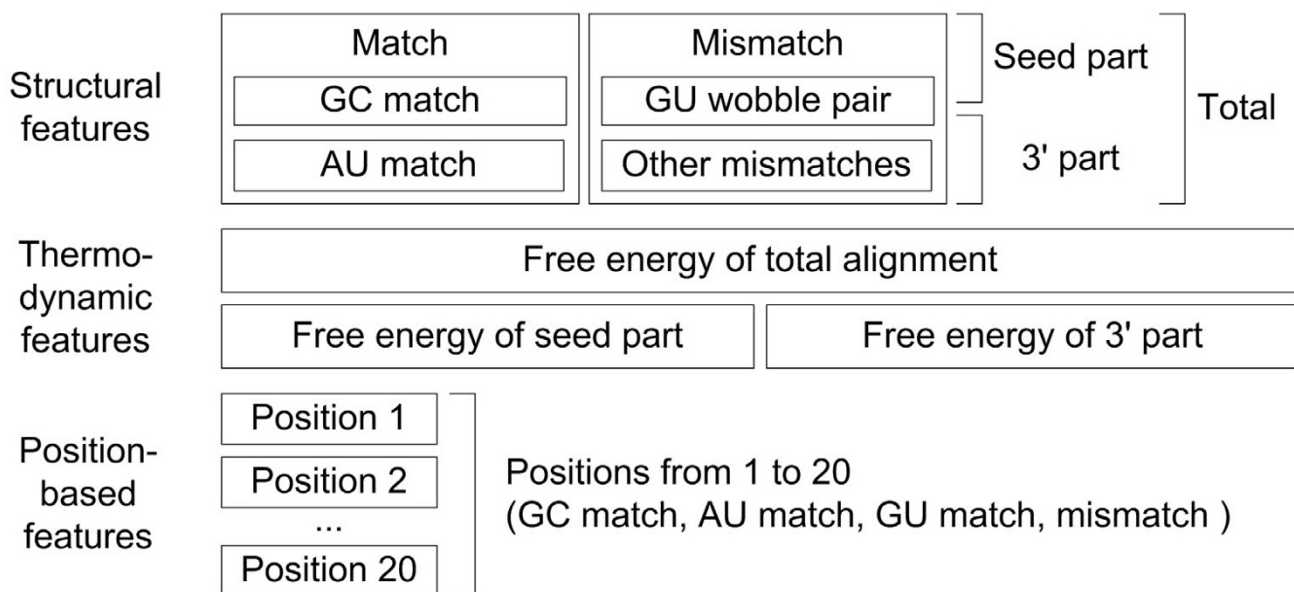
Structural features

Match
GC match
AU match

Mismatch
GU wobble pair
Other mismatches

Seed part
3' part
Total

Thermodynamic features

Free energy of total alignment
Free energy of seed part
Free energy of 3' part

Position-based features

Position 1
Position 2
...
Position 20

Positions from 1 to 20
(GC match, AU match, GU match, mismatch )